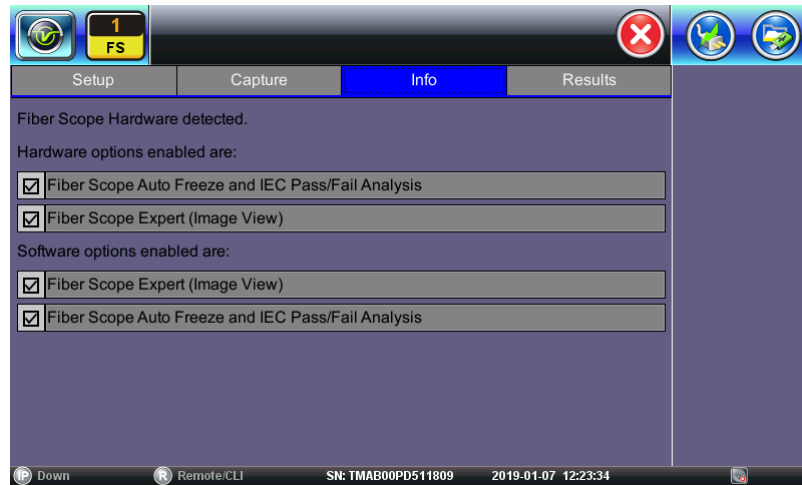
1
FS

| Setup | Capture | Info | Results |
|---|---|---|---|

Fiber Scope Hardware detected.

Hardware options enabled are:

☑ Fiber Scope Auto Freeze and IEC Pass/Fail Analysis

☑ Fiber Scope Expert (Image View)

Software options enabled are:

☑ Fiber Scope Expert (Image View)

☑ Fiber Scope Auto Freeze and IEC Pass/Fail Analysis

IP Down R Remote/CLI SN: TMAB00PD511809 2019-01-07 12:23:34